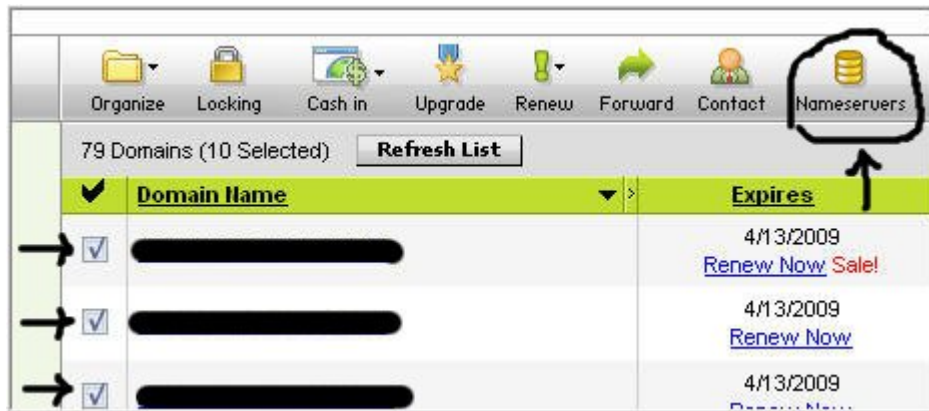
Organize Locking Cash in Upgrade Renew Forward Contact Nameservers

79 Domains (10 Selected) Refresh List

| ✔ | Domain Name | Expires |
|---|---|---|
| ☑ | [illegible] | 4/13/2009 Renew Now Sale! |
| ☑ | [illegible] | 4/13/2009 Renew Now |
| ☑ | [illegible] | 4/13/2009 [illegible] |